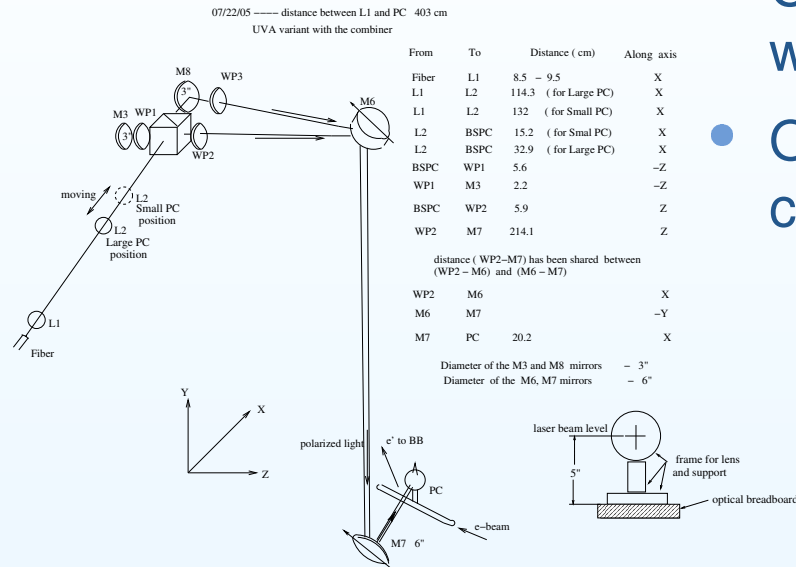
07/22/05 ----- distance between L1 and PC 403 cm
UVA variant with the combiner

| From | To | Distance ( cm) | Along axis |
|---|---|---|---|
| Fiber | L1 | 8.5 – 9.5 | X |
| L1 | L2 | 114.3 ( for Large PC) | X |
| L1 | L2 | 132 ( for Small PC) | X |
| L2 | BSPC | 15.2 ( for Smal PC) | X |
| L2 | BSPC | 32.9 ( for Large PC) | X |
| BSPC | WP1 | 5.6 | –Z |
| WP1 | M3 | 2.2 | –Z |
| BSPC | WP2 | 5.9 | Z |
| WP2 | M7 | 214.1 | Z |

distance ( WP2–M7) has been shared between (WP2 – M6) and (M6 – M7)

| | | | |
|---|---|---|---|
| WP2 | M6 | | X |
| M6 | M7 | | –Y |
| M7 | PC | 20.2 | X |

Diameter of the M3 and M8 mirrors – 3"
Diameter of the M6, M7 mirrors – 6"

M8 3" WP3
M3 3" WP1
WP2
M6
moving
L2 Small PC position
L2 Large PC position
L1
Fiber
Y
X
Z
polarized light
e' to BB
PC
e–beam
M7 6"
laser beam level
5"
frame for lens and support
optical breadboard

C
w
C
c